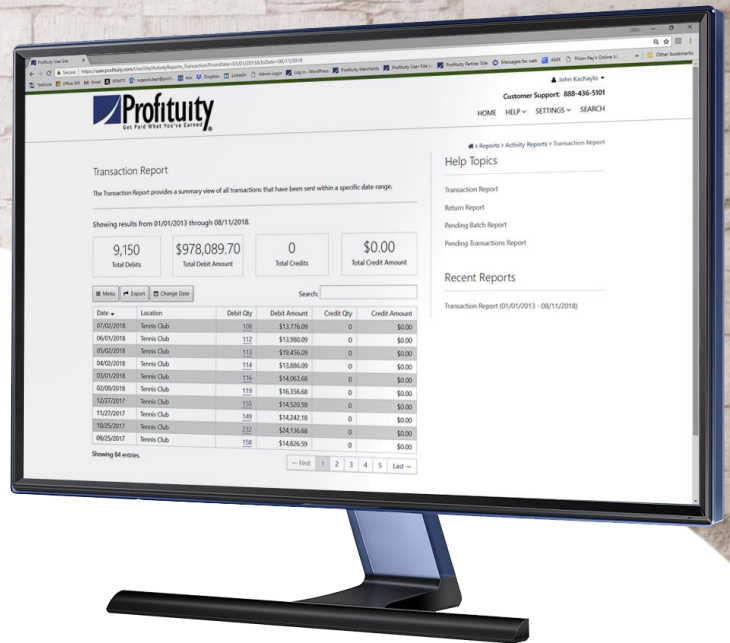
Profituity User Site

Secure | https://user.profituity.com/UserSite/ActivityReports_Transaction?FromDate=01/01/2013&ToDate=08/11/2018

NetSuite Office 365 Gmail XFINITY support.desk@profi... box Dropbox LinkedIn Admin Login Log in · WordPress Profituity Merchants Profituity User Site Profituity Partner Site Messages for web AMX Prism Pay's Online Other bookmarks

John Kachaylo

Customer Support: 888-436-5101

HOME HELP SETTINGS SEARCH

Profituity
Get Paid What You've Earned

Reports › Activity Reports › Transaction Report

Transaction Report

The Transaction Report provides a summary view of all transactions that have been sent within a specific date range.

Showing results from 01/01/2013 through 08/11/2018.

9,150
Total Debits

$978,089.70
Total Debit Amount

0
Total Credits

$0.00
Total Credit Amount

Menu Export Change Date

Search:

| Date | Location | Debit Qty | Debit Amount | Credit Qty | Credit Amount |
|---|---|---|---|---|---|
| 07/02/2018 | Tennis Club | 108 | $13,776.09 | 0 | $0.00 |
| 06/01/2018 | Tennis Club | 112 | $13,980.09 | 0 | $0.00 |
| 05/02/2018 | Tennis Club | 113 | $19,456.09 | 0 | $0.00 |
| 04/02/2018 | Tennis Club | 114 | $13,886.09 | 0 | $0.00 |
| 03/01/2018 | Tennis Club | 116 | $14,063.68 | 0 | $0.00 |
| 02/09/2018 | Tennis Club | 119 | $16,356.68 | 0 | $0.00 |
| 12/27/2017 | Tennis Club | 155 | $14,520.58 | 0 | $0.00 |
| 11/27/2017 | Tennis Club | 149 | $14,242.18 | 0 | $0.00 |
| 10/25/2017 | Tennis Club | 232 | $24,136.68 | 0 | $0.00 |
| 09/25/2017 | Tennis Club | 158 | $14,826.59 | 0 | $0.00 |

Showing 84 entries.

← First 1 2 3 4 5 Last →

Help Topics

Transaction Report

Return Report

Pending Batch Report

Pending Transactions Report

Recent Reports

Transaction Report (01/01/2013 - 08/11/2018)